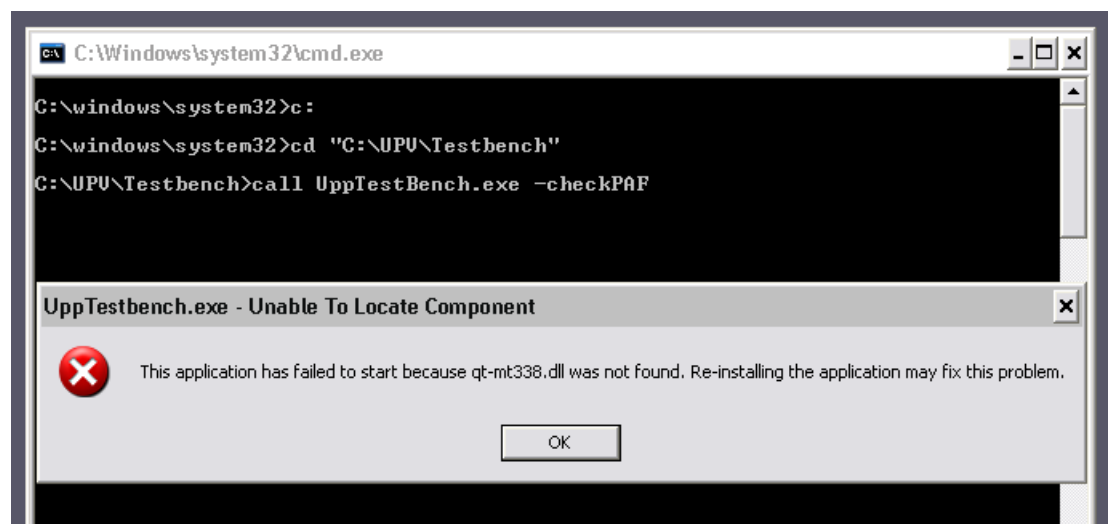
C:\Windows\system32\cmd.exe

C:\windows\system32>c:

C:\windows\system32>cd "C:\UPV\Testbench"

C:\UPV\Testbench>call UppTestBench.exe -checkPAF

UppTestbench.exe - Unable To Locate Component

This application has failed to start because qt-mt338.dll was not found. Re-installing the application may fix this problem.

OK